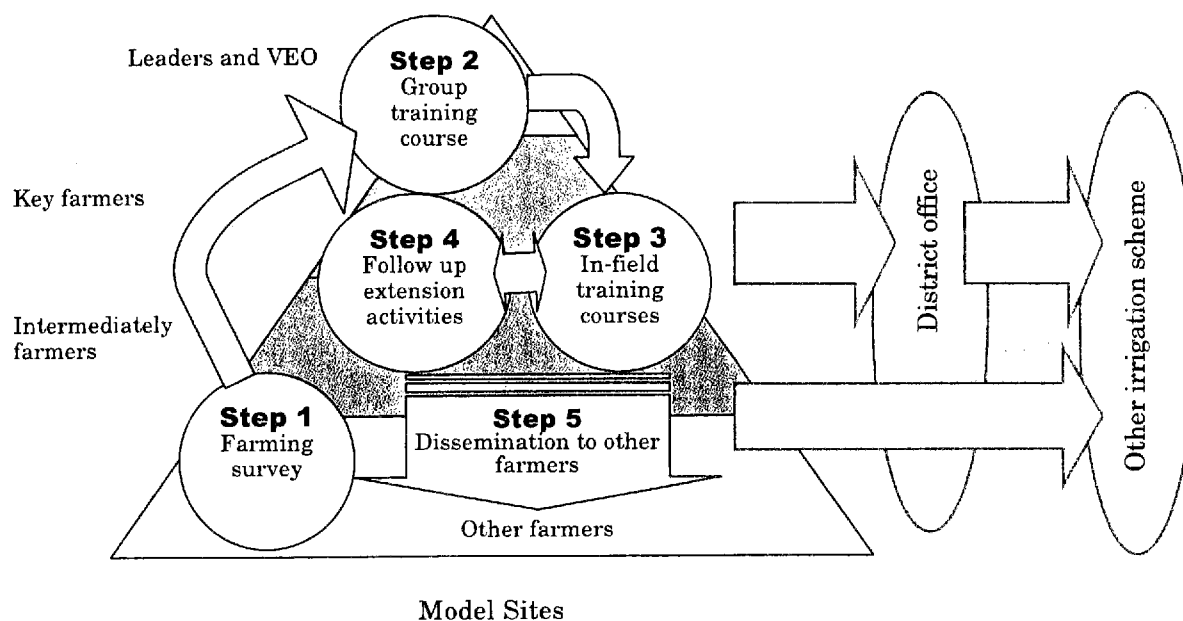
Leaders and VEO

Step 2
Group training course

Key farmers

Step 4
Follow up extension activities

Step 3
In-field training courses

District office

Other irrigation scheme

Intermediately farmers

Step 1
Farming survey

Step 5
Dissemination to other farmers

Other farmers

Model Sites